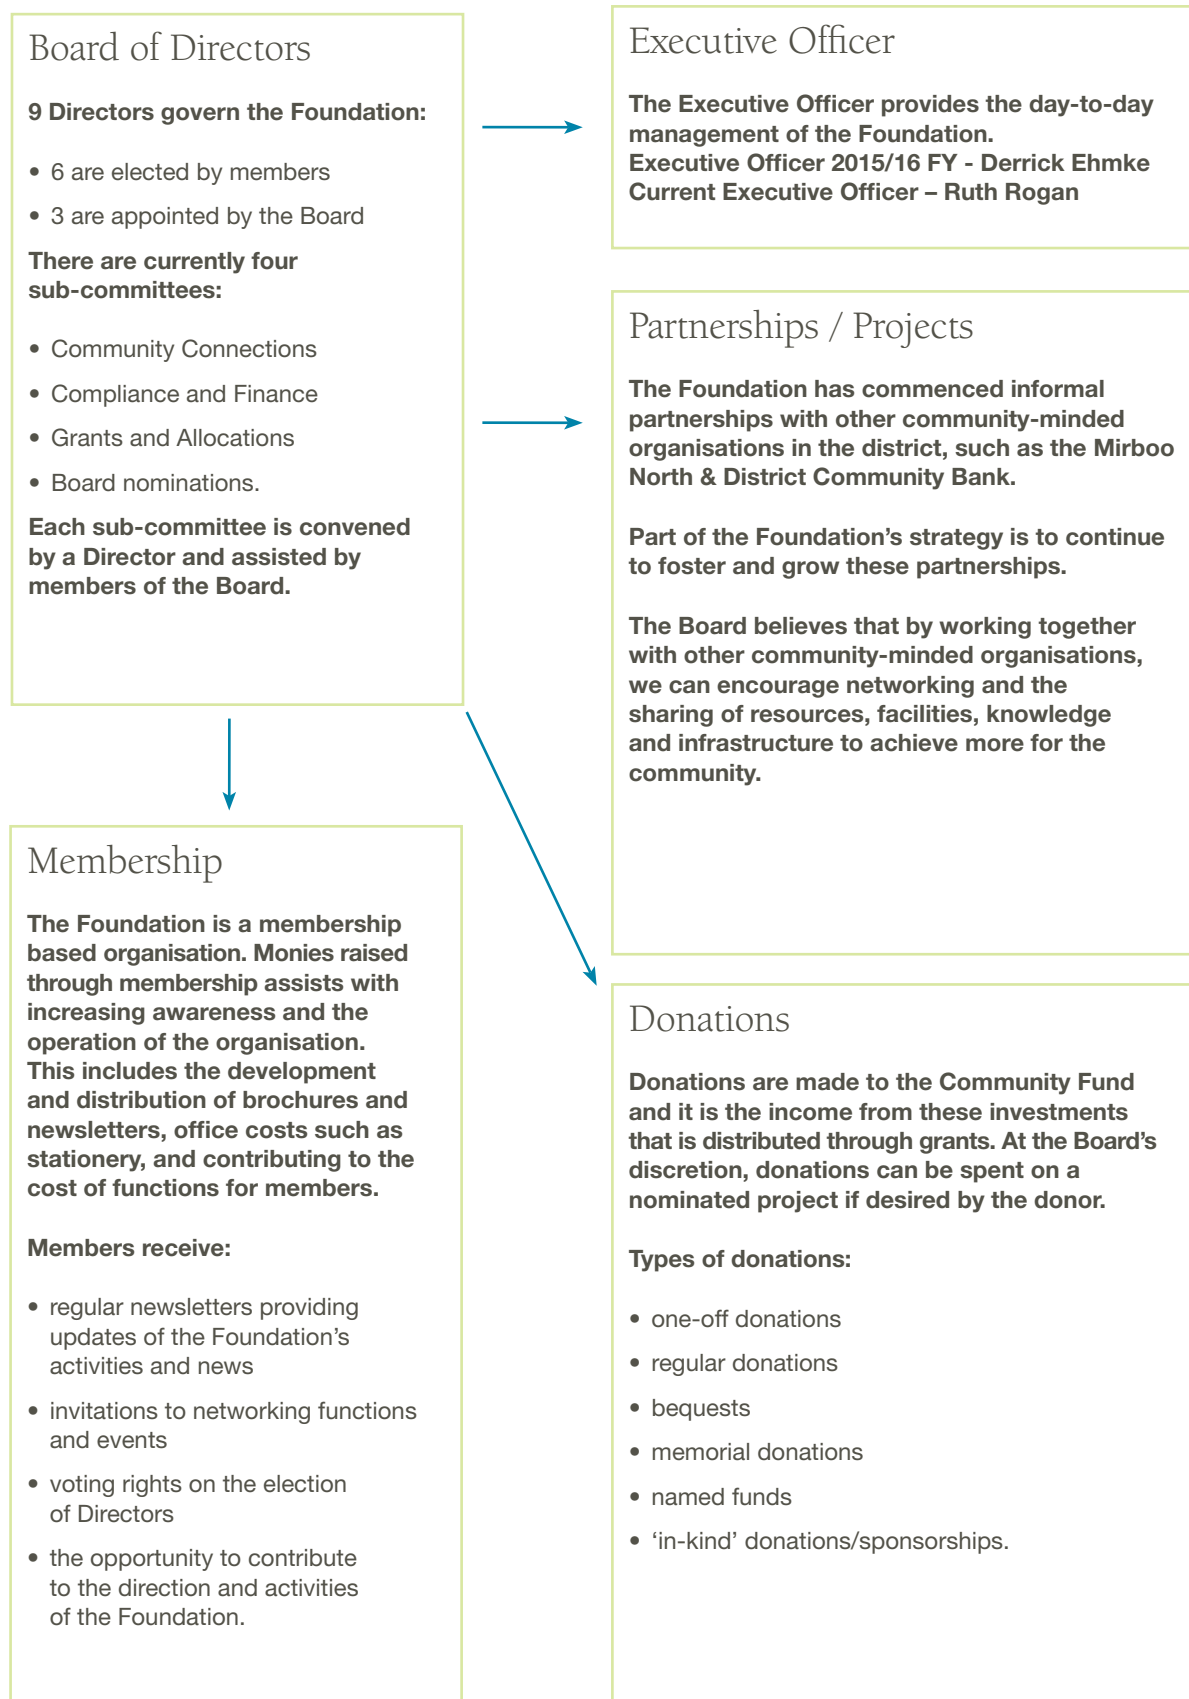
Board of Directors

9 Directors govern the Foundation:

- 6 are elected by members
- 3 are appointed by the Board

There are currently four sub-committees:

- Community Connections
- Compliance and Finance
- Grants and Allocations
- Board nominations.

Each sub-committee is convened by a Director and assisted by members of the Board.

Executive Officer

The Executive Officer provides the day-to-day management of the Foundation.
Executive Officer 2015/16 FY - Derrick Ehmke
Current Executive Officer – Ruth Rogan

Partnerships / Projects

The Foundation has commenced informal partnerships with other community-minded organisations in the district, such as the Mirboo North & District Community Bank.

Part of the Foundation's strategy is to continue to foster and grow these partnerships.

The Board believes that by working together with other community-minded organisations, we can encourage networking and the sharing of resources, facilities, knowledge and infrastructure to achieve more for the community.

Membership

The Foundation is a membership based organisation. Monies raised through membership assists with increasing awareness and the operation of the organisation. This includes the development and distribution of brochures and newsletters, office costs such as stationery, and contributing to the cost of functions for members.

Members receive:

- regular newsletters providing updates of the Foundation's activities and news
- invitations to networking functions and events
- voting rights on the election of Directors
- the opportunity to contribute to the direction and activities of the Foundation.

Donations

Donations are made to the Community Fund and it is the income from these investments that is distributed through grants. At the Board's discretion, donations can be spent on a nominated project if desired by the donor.

Types of donations:

- one-off donations
- regular donations
- bequests
- memorial donations
- named funds
- 'in-kind' donations/sponsorships.